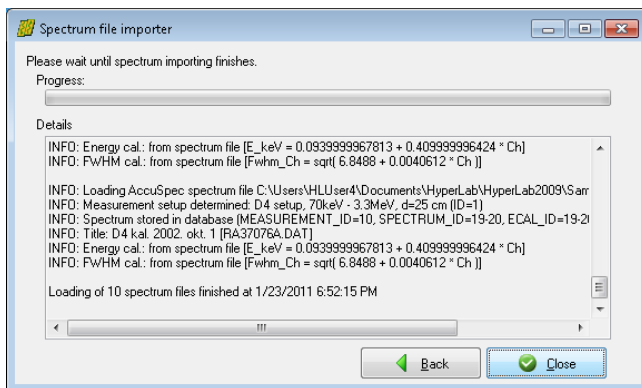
Spectrum file importer

Please wait until spectrum importing finishes.

Progress:

Details

INFO: Energy cal.: from spectrum file [E_keV = 0.0939999967813 + 0.409999996424 * Ch]
INFO: FWHM cal.: from spectrum file [Fwhm_Ch = sqrt( 6.8488 + 0.0040612 * Ch )]

INFO: Loading AccuSpec spectrum file C:\Users\HLUser4\Documents\HyperLab\HyperLab2009\Sam
INFO: Measurement setup determined: D4 setup, 70keV - 3.3MeV, d=25 cm (ID=1)
INFO: Spectrum stored in database (MEASUREMENT_ID=10, SPECTRUM_ID=19-20, ECAL_ID=19-2
INFO: Title: D4 kal. 2002. okt. 1 [RA37076A.DAT]
INFO: Energy cal.: from spectrum file [E_keV = 0.0939999967813 + 0.409999996424 * Ch]
INFO: FWHM cal.: from spectrum file [Fwhm_Ch = sqrt( 6.8488 + 0.0040612 * Ch )]

Loading of 10 spectrum files finished at 1/23/2011 6:52:15 PM

Back

Close